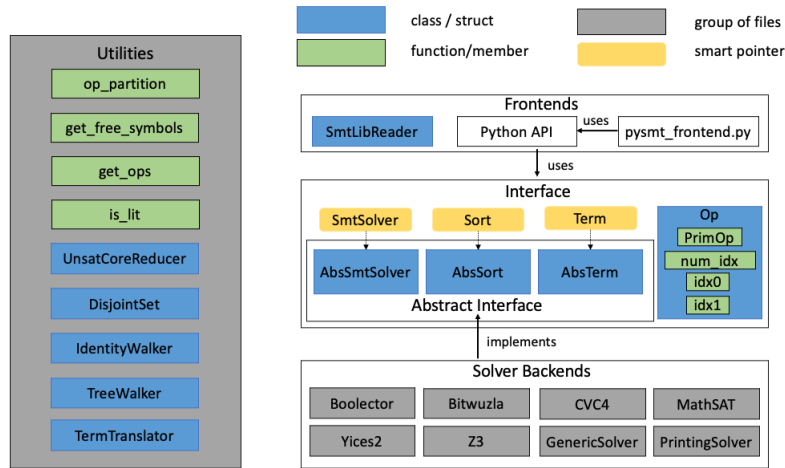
Utilities

op_partition

get_free_symbols

get_ops

is_lit

UnsatCoreReducer

DisjointSet

IdentityWalker

TreeWalker

TermTranslator

class / struct

function/member

group of files

smart pointer

Frontends

SmtLibReader

Python API

uses

pysmt_frontend.py

uses

Interface

SmtSolver

Sort

Term

AbsSmtSolver

AbsSort

AbsTerm

Abstract Interface

Op

PrimOp

num_idx

idx0

idx1

implements

Solver Backends

Boolector

Bitwuzla

CVC4

MathSAT

Yices2

Z3

GenericSolver

PrintingSolver